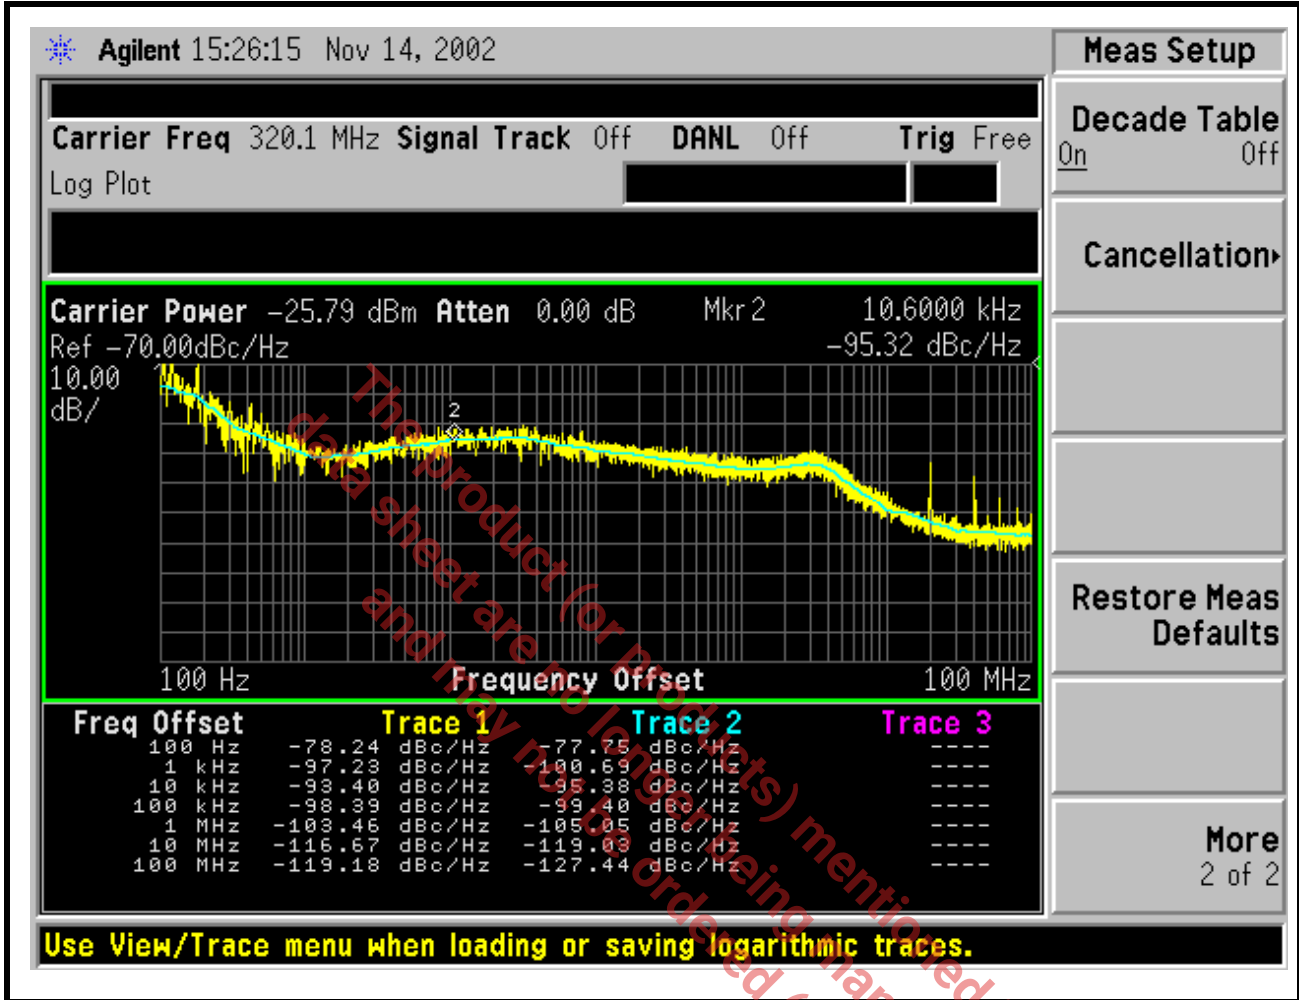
Agilent 15:26:15 Nov 14, 2002

Carrier Freq 320.1 MHz Signal Track Off DANL Off Trig Free

Log Plot

Carrier Power -25.79 dBm Atten 0.00 dB Mkr2 10.6000 kHz

Ref -70.00dBc/Hz -95.32 dBc/Hz

10.00 dB/

2

100 Hz Frequency Offset 100 MHz

| Freq Offset | Trace 1 | Trace 2 | Trace 3 |
|---|---|---|---|
| 100 Hz | -78.24 dBc/Hz | -77.75 dBc/Hz | ---- |
| 1 kHz | -97.23 dBc/Hz | -100.69 dBc/Hz | ---- |
| 10 kHz | -93.40 dBc/Hz | -95.38 dBc/Hz | ---- |
| 100 kHz | -98.39 dBc/Hz | -99.40 dBc/Hz | ---- |
| 1 MHz | -103.46 dBc/Hz | -105.05 dBc/Hz | ---- |
| 10 MHz | -116.67 dBc/Hz | -119.03 dBc/Hz | ---- |
| 100 MHz | -119.18 dBc/Hz | -127.44 dBc/Hz | ---- |

Use View/Trace menu when loading or saving logarithmic traces.

Meas Setup

Decade Table
On Off

Cancellation

Restore Meas Defaults

More
2 of 2

The product (or products) mentioned data sheet are no longer being man and may not be ordered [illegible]